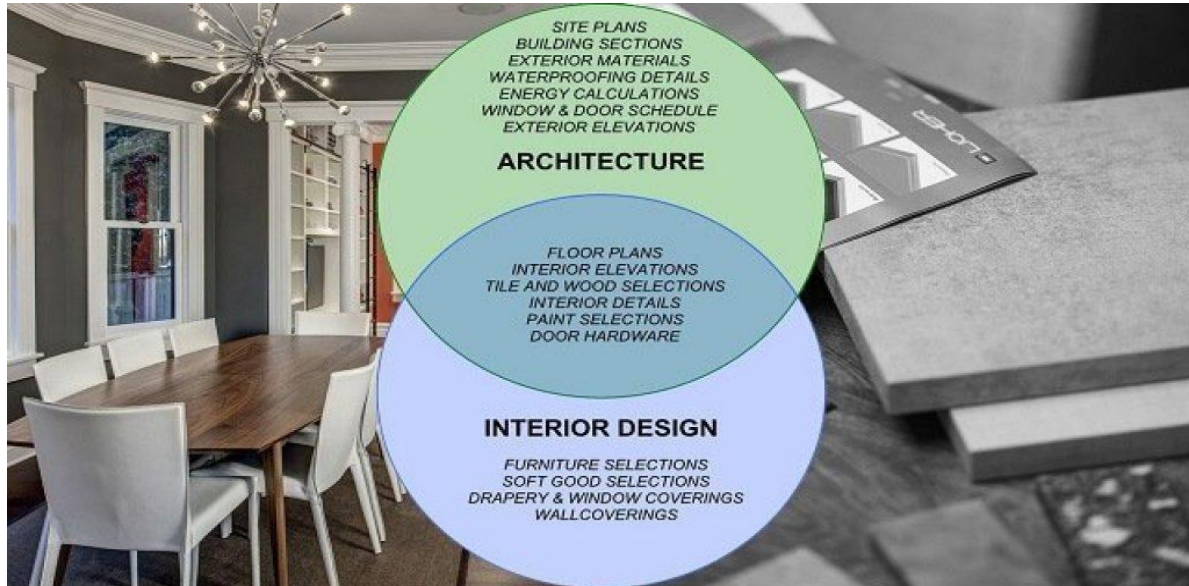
SITE PLANS
BUILDING SECTIONS
EXTERIOR MATERIALS
WATERPROOFING DETAILS
ENERGY CALCULATIONS
WINDOW & DOOR SCHEDULE
EXTERIOR ELEVATIONS

ARCHITECTURE

FLOOR PLANS
INTERIOR ELEVATIONS
TILE AND WOOD SELECTIONS
INTERIOR DETAILS
PAINT SELECTIONS
DOOR HARDWARE

INTERIOR DESIGN

FURNITURE SELECTIONS
SOFT GOOD SELECTIONS
DRAPERY & WINDOW COVERINGS
WALLCOVERINGS

LOHER